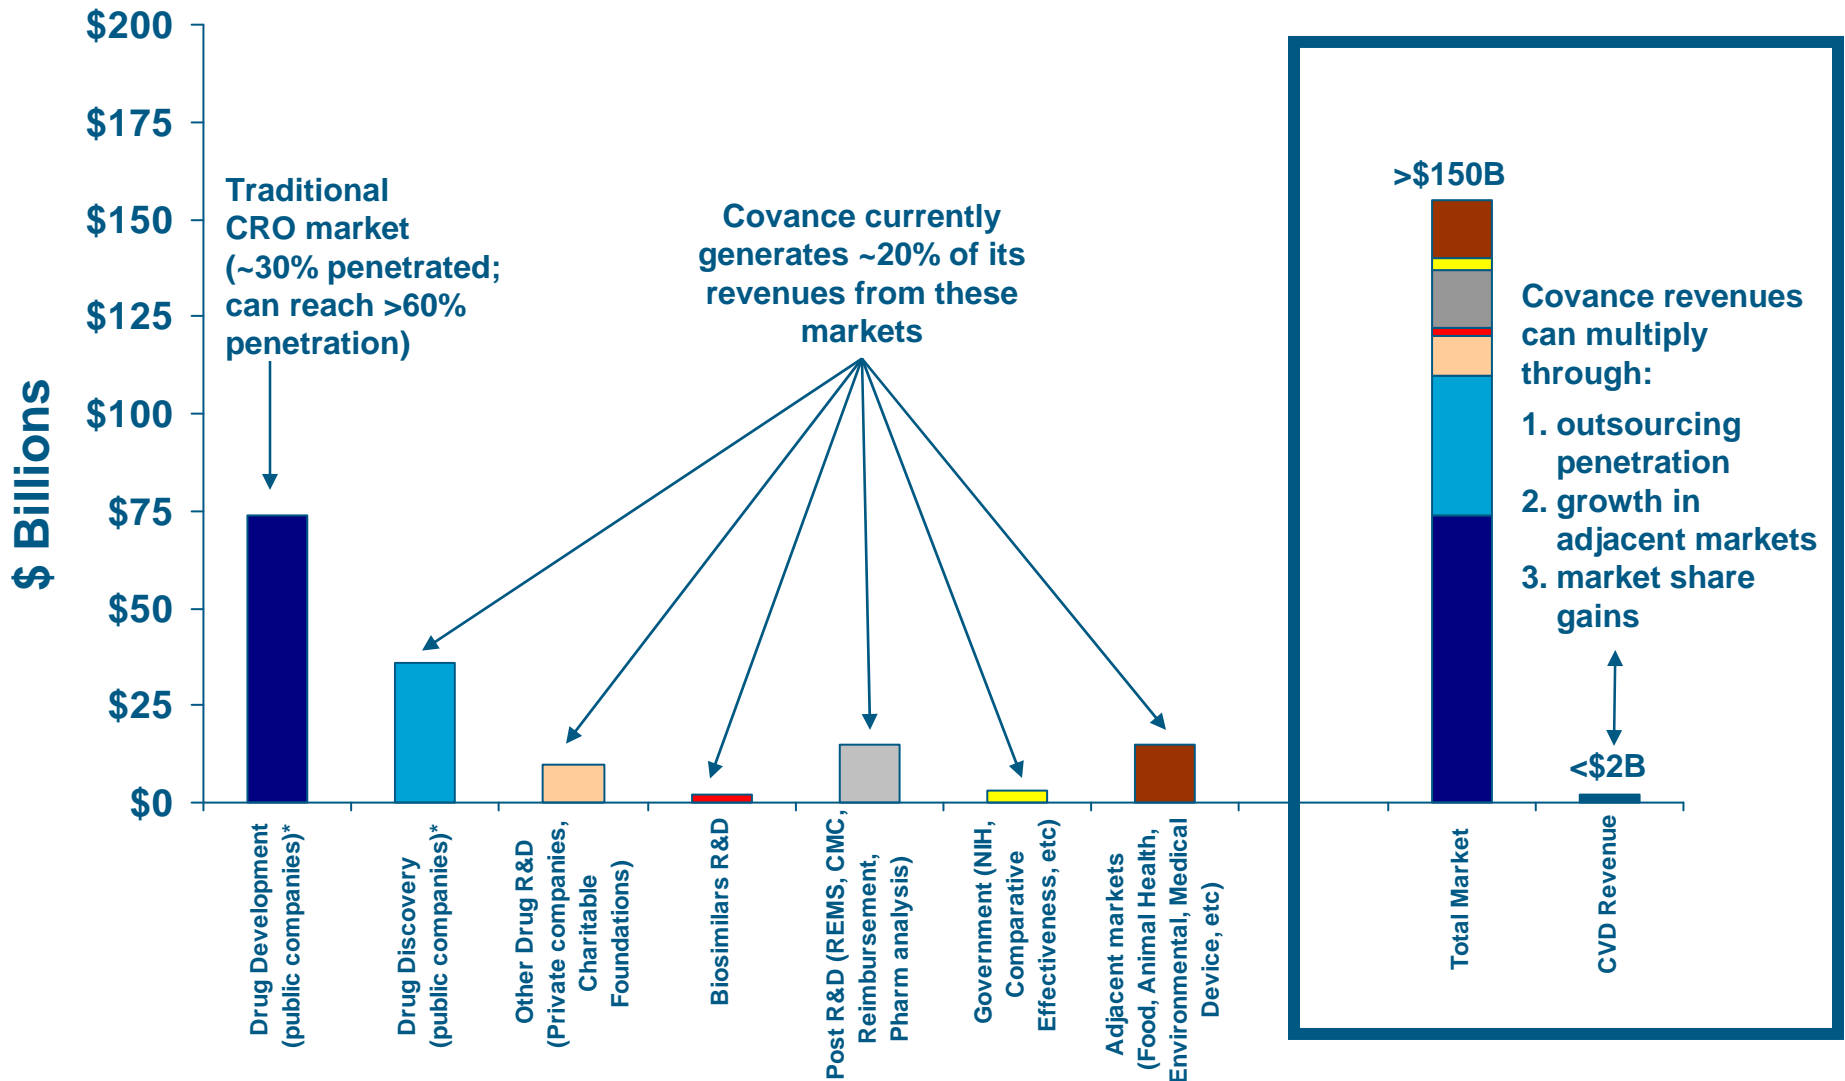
$ Billions

$200
$175
$150
$125
$100
$75
$50
$25
$0

Traditional CRO market (~30% penetrated; can reach >60% penetration)

Covance currently generates ~20% of its revenues from these markets

>$150B

Covance revenues can multiply through:
1. outsourcing penetration
2. growth in adjacent markets
3. market share gains

<$2B

Drug Development (public companies)*
Drug Discovery (public companies)*
Other Drug R&D (Private companies, Charitable Foundations)
Biosimilars R&D
Post R&D (REMS, CMC, Reimbursement, Pharm analysis)
Government (NIH, Comparative Effectiveness, etc)
Adjacent markets (Food, Animal Health, Environmental, Medical Device, etc)
Total Market
CVD Revenue